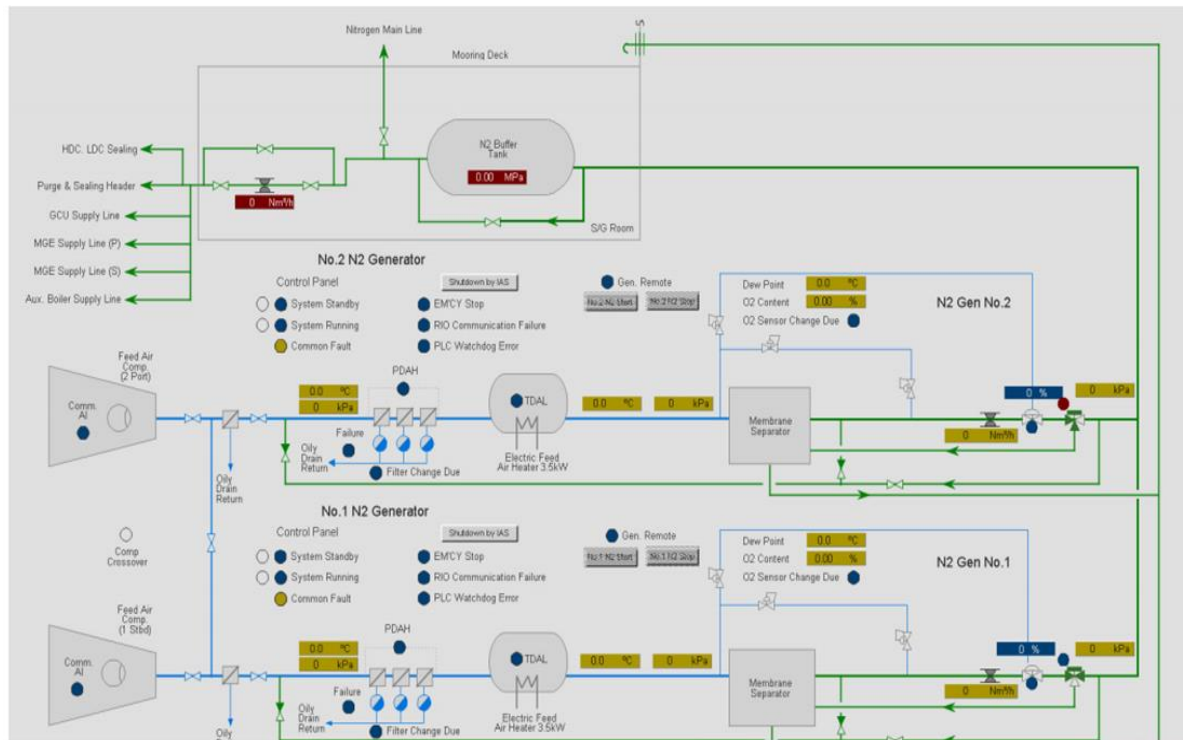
Nitrogen Main Line

Mooring Deck

HDC. LDC Sealing

Purge & Sealing Header

GCU Supply Line

MGE Supply Line (P)

MGE Supply Line (S)

Aux. Boiler Supply Line

0 Nm³/h

N2 Buffer Tank

0.00 MPa

S/G Room

No.2 N2 Generator

Control Panel

Shutdown by IAS

System Standby

System Running

Common Fault

EM'CY Stop

RIO Communication Failure

PLC Watchdog Error

Gen. Remote

No.2 N2 Start

No.2 N2 Stop

Dew Point 0.0 °C

O2 Content 0.00 %

O2 Sensor Change Due

N2 Gen No.2

Feed Air Comp. (2 Port)

Comm. Al

0.0 °C

0 kPa

PDAH

Failure

Oily Drain Return

Filter Change Due

TDAL

Electric Feed Air Heater 3.5kW

0.0 °C

0 kPa

Membrane Separator

0 %

0 kPa

0 Nm³/h

Oily Drain Return

No.1 N2 Generator

Comp Crossover

Control Panel

Shutdown by IAS

System Standby

System Running

Common Fault

EM'CY Stop

RIO Communication Failure

PLC Watchdog Error

Gen. Remote

No.1 N2 Start

No.1 N2 Stop

Dew Point 0.0 °C

O2 Content 0.00 %

O2 Sensor Change Due

N2 Gen No.1

Feed Air Comp. (1 Stbd)

Comm. Al

0.0 °C

0 kPa

PDAH

Failure

Oily Drain Return

Filter Change Due

TDAL

Electric Feed Air Heater 3.5kW

0.0 °C

0 kPa

Membrane Separator

0 %

0 kPa

0 Nm³/h

Oily